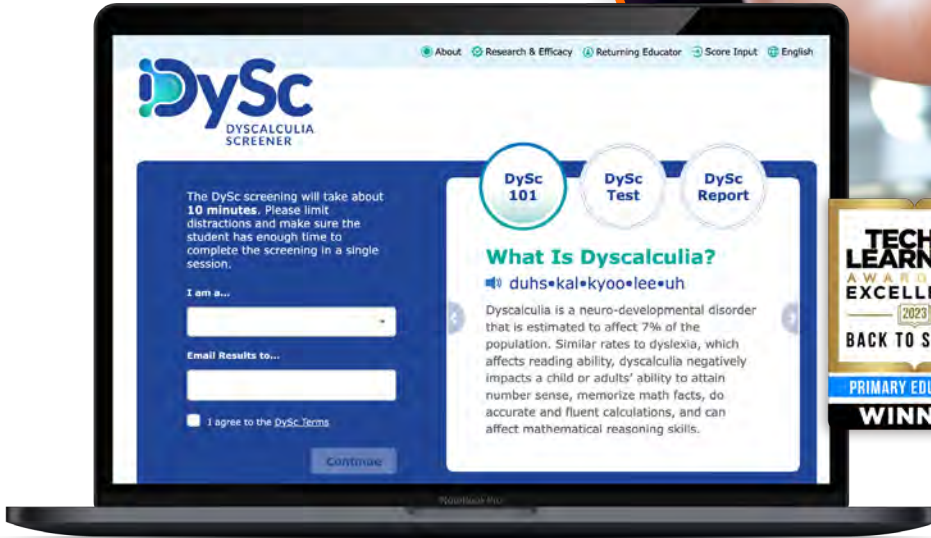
About Research & Efficacy Returning Educator Score Input English

DySc
DYSCALCULIA SCREENER

The DySc screening will take about **10 minutes**. Please limit distractions and make sure the student has enough time to complete the screening in a single session.

I am a...

Email Results to...

I agree to the DySc Terms

Continue

DySc 101
DySc Test
DySc Report

What Is Dyscalculia?
duhs•kal•kyoo•lee•uh

Dyscalculia is a neuro-developmental disorder that is estimated to affect 7% of the population. Similar rates to dyslexia, which affects reading ability, dyscalculia negatively impacts a child or adults' ability to attain number sense, memorize math facts, do accurate and fluent calculations, and can affect mathematical reasoning skills.

TECH
LEARN
AWARD
EXCELL
2023
BACK TO S
PRIMARY EDU
WINN

MacBook Pro